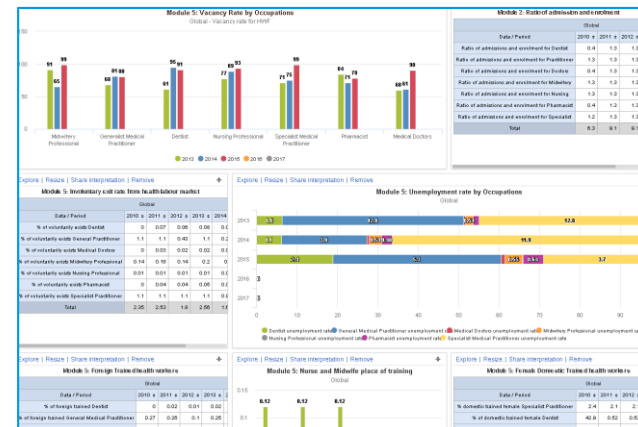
Module 5: Vacancy Rate by Occupations
Global - Vacancy rate for HRIF

150
100
50
0

91 65 99
68 81 80
61 96 93
77 89 93
71 76 99
84 79 78
60 68 98

Midwifery Professional
Generalist Medical Practitioner
Dentist
Nursing Professional
Specialist Medical Practitioner
Pharmacist
Medical Doctors

2013 2014 2015 2016 2017

Module 2: Ratio of admission and enrolment

Global

| Data / Period | 2010 | 2011 | 2 |
|---|---|---|---|
| Ratio of admissions and enrolment for Dentist | 0.4 | 1.3 | 1.3 |
| Ratio of admissions and enrolment for Practitioner | 1.3 | 1.3 | 1.3 |
| Ratio of admissions and enrolment for Doctor | 0.4 | 1.3 | 1.3 |
| Ratio of admissions and enrolment for Midwifery | 1.3 | 1.3 | 1.3 |
| Ratio of admissions and enrolment for Nursing | 1.3 | 1.3 | 1.3 |
| Ratio of admissions and enrolment for Pharmacist | 0.4 | 1.3 | 1.3 |
| Ratio of admissions and enrolment for Specialist | 1.3 | 1.3 | 1.3 |
| Total | 6.3 | 9.1 | 9. |

Explore | Resize | Share interpretation | Remove
Module 5: Voluntary exit rate from health labour market
Global

| Data / Period | 2010 | 2011 | 2012 | 2013 | 2014 |
|---|---|---|---|---|---|
| % of voluntarily exits Dentist | 0 | 0.07 | 0.06 | 0.06 | 0. |
| % of voluntarily exits General Practitioner | 1.1 | 1.1 | 0.43 | 1.1 | 2. |
| % of voluntarily exits Medical Doctor | 0 | 0.03 | 0.02 | 0.02 | 0. |
| % of voluntarily exits Midwifery Professional | 0.14 | 0.18 | 0.14 | 0.2 | 0. |
| % of voluntarily exits Nursing Professional | 0.01 | 0.01 | 0.01 | 0.01 | 0. |
| % of voluntarily exits Pharmacist | 0 | 0.04 | 0.04 | 0.06 | 0. |
| % of voluntarily exits Specialist Practitioner | 1.1 | 1.1 | 1.1 | 1.1 | 1. |
| Total | 2.35 | 2.53 | 1.8 | 2.55 | 4. |

Explore | Resize | Share interpretation | Remove
Module 5: Unemployment rate by Occupations
Global

2013
2014
2015
2016
2017

12.8
11.9
3.7

0 10 20 30 40 50 60 70 80 90

Dentist unemployment rate General Medical Practitioner unemployment rate Medical Doctors unemployment rate Midwifery Professional unemployment rate Nursing Professional unemployment rate Pharmacist unemployment rate Specialist Medical Practitioner unemployment rate

Explore | Resize | Share interpretation | Remove
Module 5: Foreign Trained health workers
Global

| Data / Period | 2010 | 2011 | 2012 | 2013 |
|---|---|---|---|---|
| % of foreign trained Dentist | 0 | 0.02 | 0.01 | 0.02 |
| % of foreign trained General Medical Practitioner | 0.27 | 0.28 | 0.1 | 0.25 |

Explore | Resize | Share interpretation | Remove
Module 5: Nurse and Midwife place of training
Global

0.15
0.1

0.12 0.12 0.12

Explore | Resize | Share interpretation | Remove
Module 5: Female Domestic Trained health workers
Global

| Data / Period | 2010 | 2011 | 2 |
|---|---|---|---|
| % domestic trained female Specialist Practitioner | 2.4 | 2.1 | 2. |
| % domestic trained female Dentist | 42.9 | 62.2 | 6 |